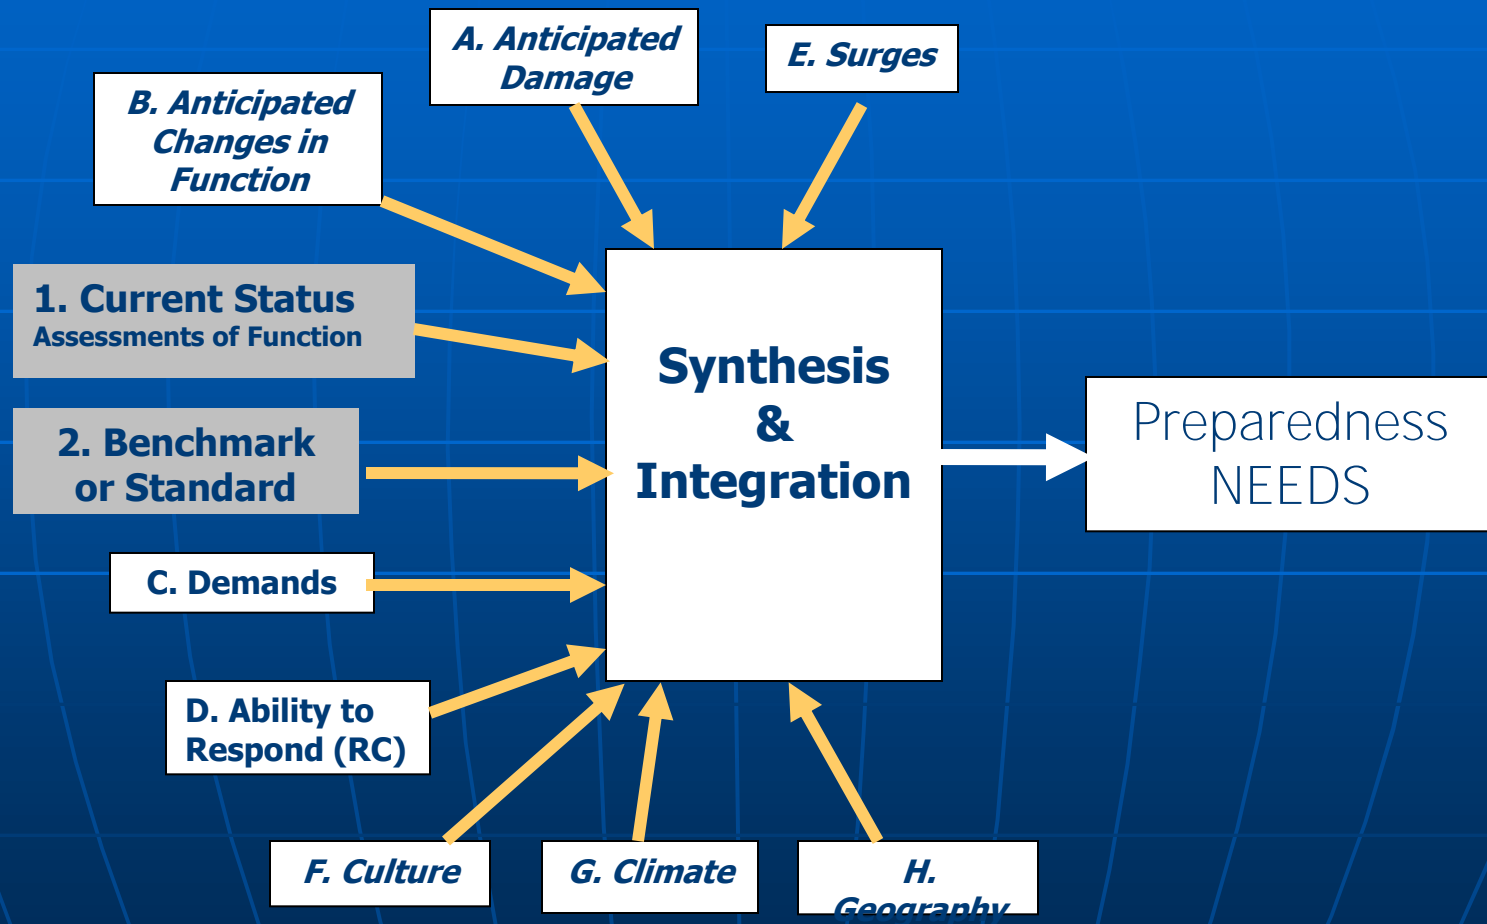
A. Anticipated Damage

E. Surges

B. Anticipated Changes in Function

1. Current Status
Assessments of Function

2. Benchmark or Standard

C. Demands

D. Ability to Respond (RC)

Synthesis & Integration

Preparedness NEEDS

F. Culture

G. Climate

H. Geography